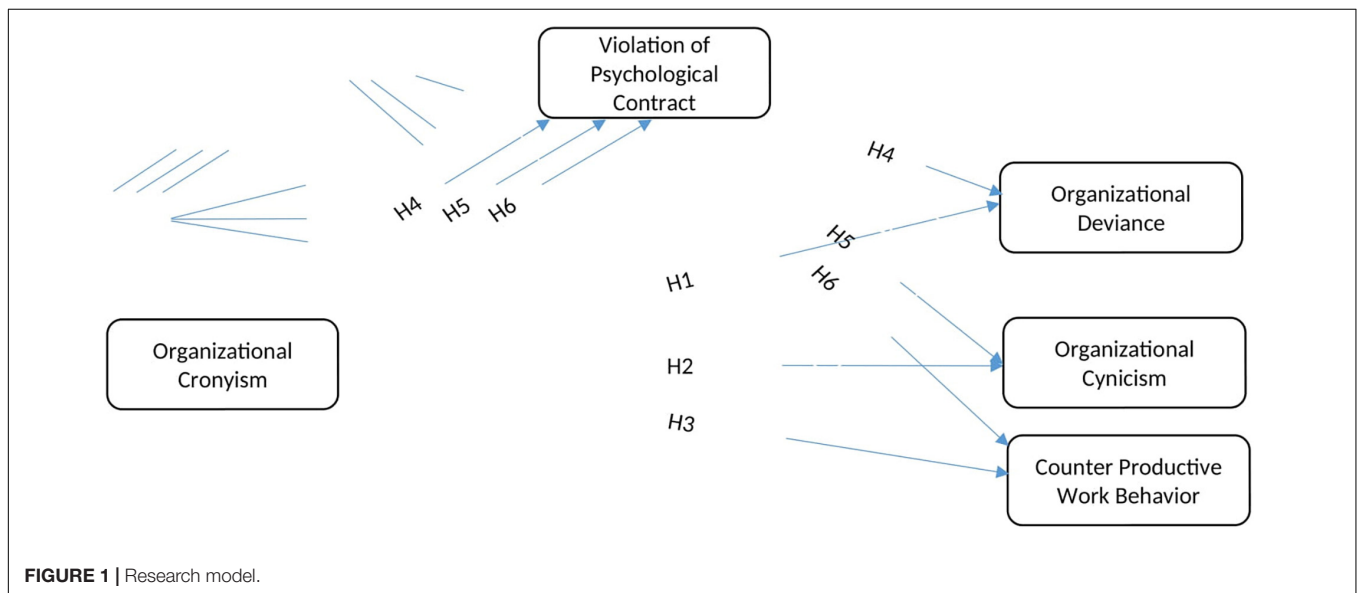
Violation of Psychological Contract

H4

Organizational Deviance

H4 H5 H6

H5

H1

H6

Organizational Cronyism

Organizational Cynicism

H2

H3

Counter Productive Work Behavior

FIGURE 1 | Research model.